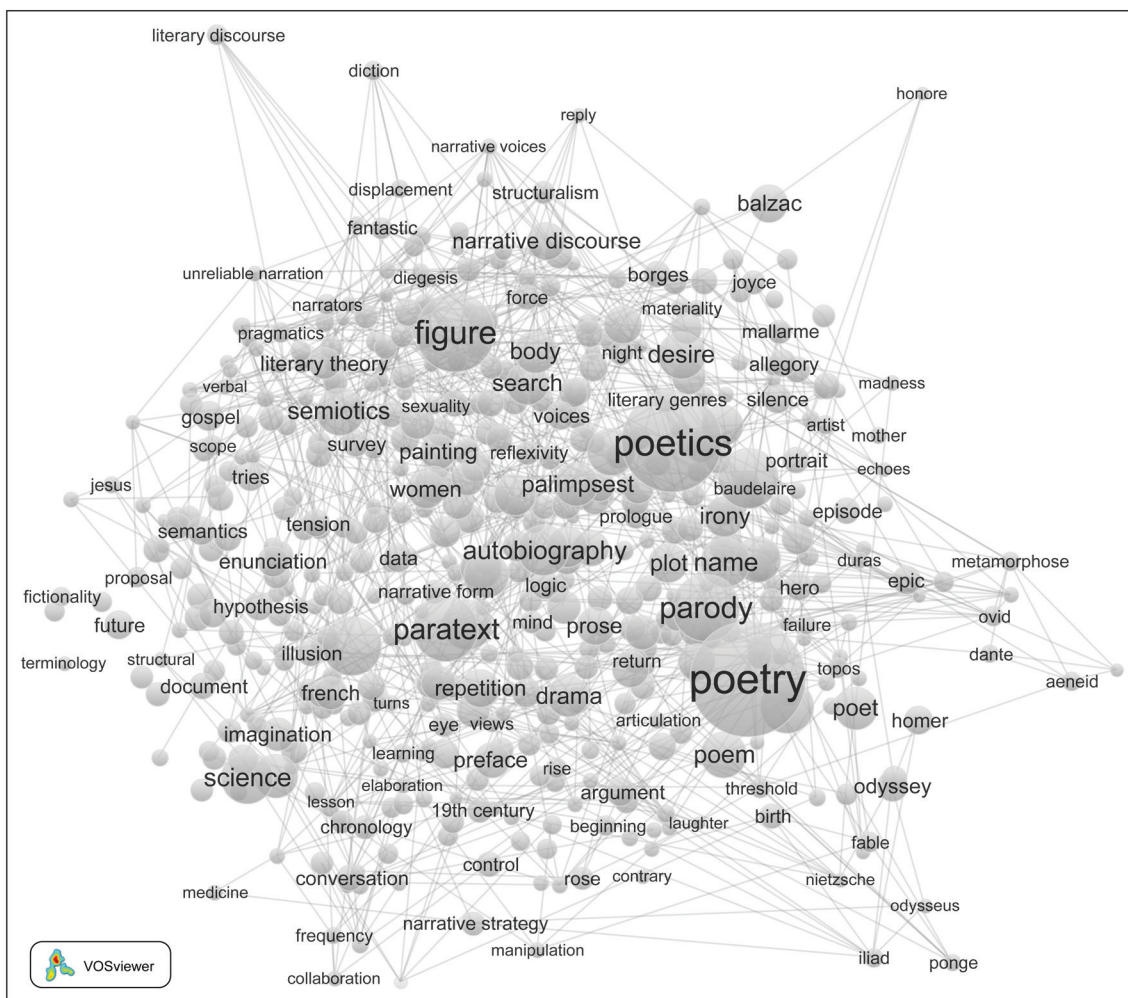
literary discourse
diction
honore
reply
narrative voices
displacement
structuralism
balzac
fantastic
narrative discourse
unreliable narration
diegesis
borges
joyce
narrators
force
materiality
pragmatics
figure
mallarme
body
night
desire
literary theory
allegory
madness
verbal
search
semiotics
sexuality
literary genres
silence
gospel
voices
artist
scope
survey
mother
painting
reflexivity
poetics
portrait
echoes
tries
jesus
women
palimpsest
baudelaire
episode
semantics
tension
prologue
irony
enunciation
data
autobiography
plot
name
duras
metamorphose
proposal
logic
epic
fictionality
narrative form
hero
hypothesis
parody
ovid
future
mind
prose
failure
paratext
structural
illusion
return
dante
terminology
topos
aeneid
document
repetition
poetry
french
drama
poet
turns
homer
imagination
eye
views
articulation
learning
preface
poem
science
rise
elaboration
threshold
odyssey
lesson
argument
19th century
birth
chronology
beginning
laughter
fable
control
conversation
rose
contrary
medicine
nietzsche
odysseus
narrative strategy
frequency
manipulation
VOSviewer
collaboration
iliad
ponge